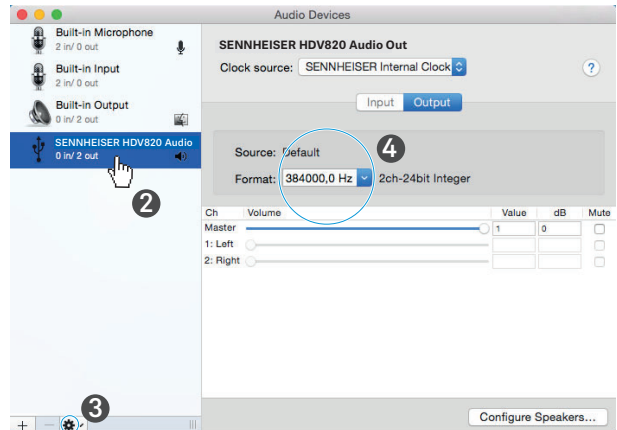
Audio Devices

Built-in Microphone
2 in/ 0 out

Built-in Input
2 in/ 0 out

Built-in Output
0 in/ 2 out

SENNHEISER HDV820 Audio
0 in/ 2 out

2

+ –

3

SENNHEISER HDV820 Audio Out
Clock source: SENNHEISER Internal Clock

?

Input Output

4

Source: Default
Format: 384000,0 Hz 2ch-24bit Integer

| Ch | Volume | Value | dB | Mute |
|---|---|---|---|---|
| Master | | 1 | 0 | |
| 1: Left | | | | |
| 2: Right | | | | |

Configure Speakers...